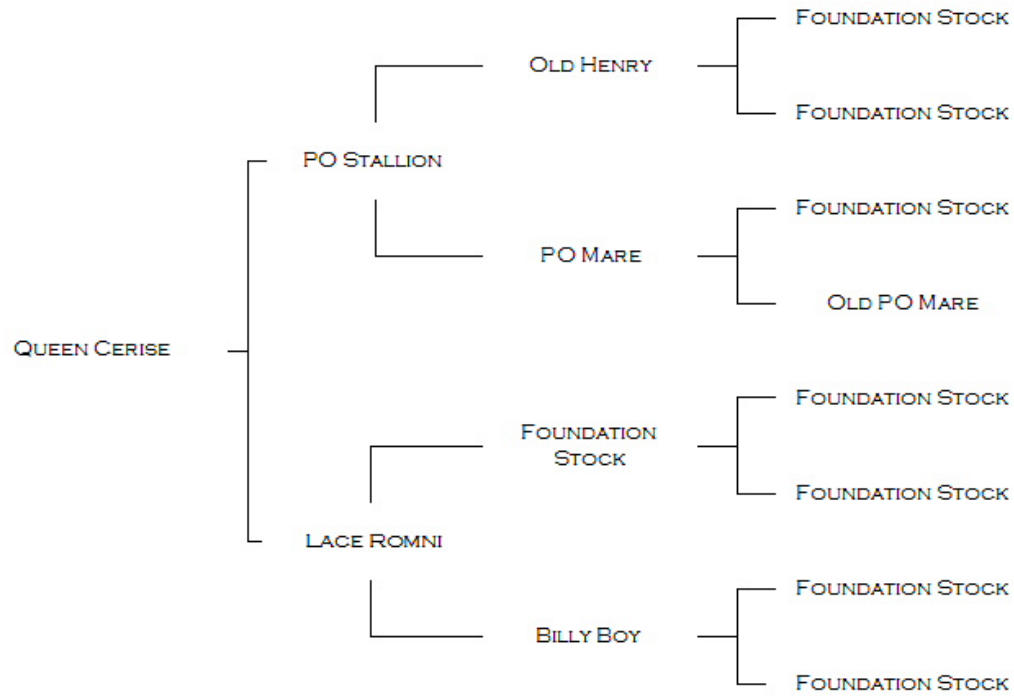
Queen Cerise

PO Stallion

Old Henry

Foundation Stock

Foundation Stock

PO Mare

Foundation Stock

Old PO Mare

Lace Romni

Foundation Stock

Foundation Stock

Foundation Stock

Billy Boy

Foundation Stock

Foundation Stock